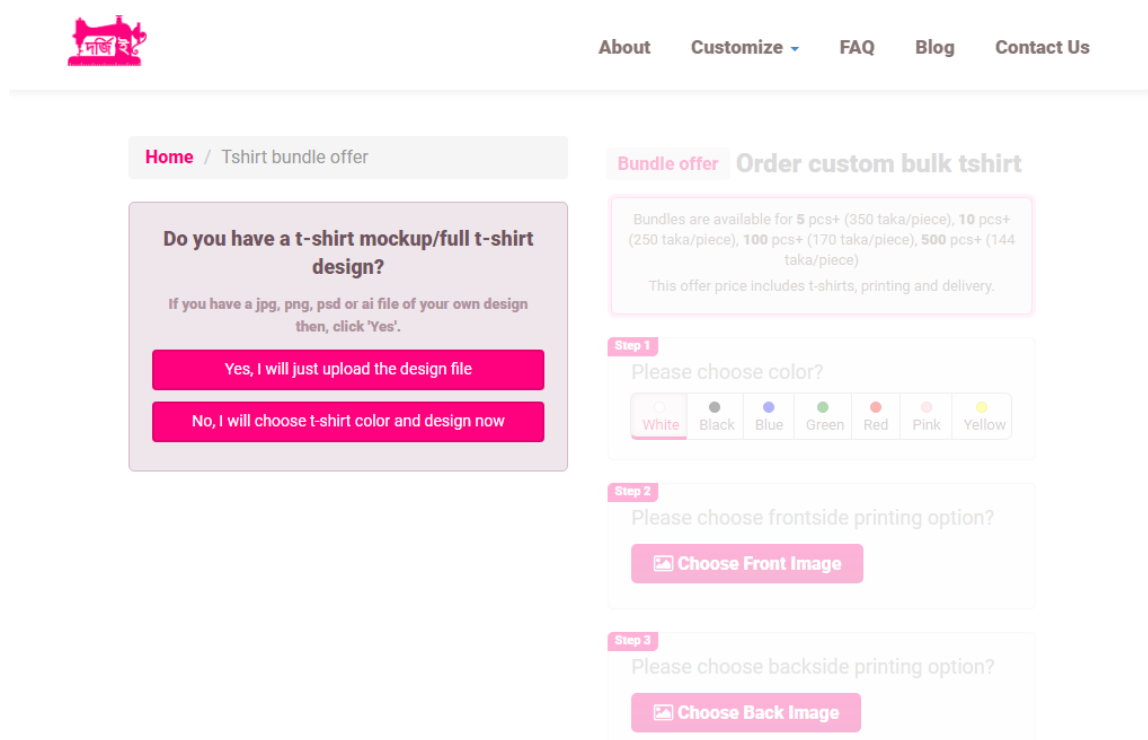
দর্জিঘর

About Customize FAQ Blog Contact Us

Home / Tshirt bundle offer

Do you have a t-shirt mockup/full t-shirt design?

If you have a jpg, png, psd or ai file of your own design then, click 'Yes'.

Yes, I will just upload the design file

No, I will choose t-shirt color and design now

Bundle offer Order custom bulk tshirt

Bundles are available for **5** pcs+ (350 taka/piece), **10** pcs+ (250 taka/piece), **100** pcs+ (170 taka/piece), **500** pcs+ (144 taka/piece)

This offer price includes t-shirts, printing and delivery.

Step 1

Please choose color?

White Black Blue Green Red Pink Yellow

Step 2

Please choose frontside printing option?

Choose Front Image

Step 3

Please choose backside printing option?

Choose Back Image